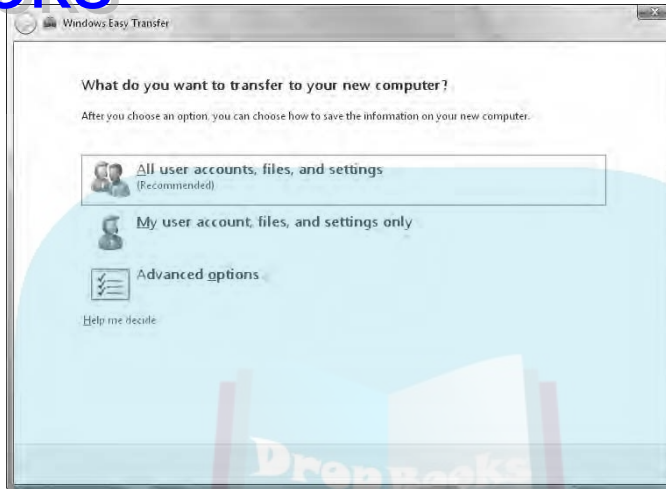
Windows Easy Transfer

What do you want to transfer to your new computer?

After you choose an option, you can choose how to save the information on your new computer.

All user accounts, files, and settings
(Recommended)

My user account, files, and settings only

Advanced options

Help me decide

DropBooks